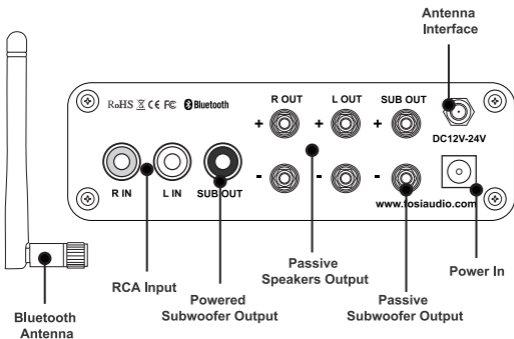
Antenna Interface

RoHS CE FC Bluetooth

R OUT L OUT SUB OUT

+ + +

DC12V-24V

R IN L IN SUB OUT

- - -

www.fosiaudio.com

Passive Speakers Output

RCA Input

Power In

Powered Subwoofer Output

Passive Subwoofer Output

Bluetooth Antenna